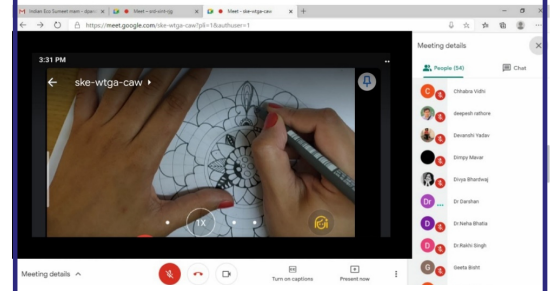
Indian Sou Sumeet mam - dpan
Meet - eid-snrk-jjg
Meet - ske-wtga-caw
https://meet.google.com/ske-wtga-caw?pli=1&authuser=1

3:31 PM
ske-wtga-caw
1X

Meeting details
People (54)
Chat
Chhabra Vidhi
deepesh rathore
Devanshi Yadav
Dimpy Mavar
Divya Bhardwaj
Dr Darshan
Dr.Neha Bhatia
Dr.Rakhi Singh
Geeta Bisht

Meeting details
Turn on captions
Present now